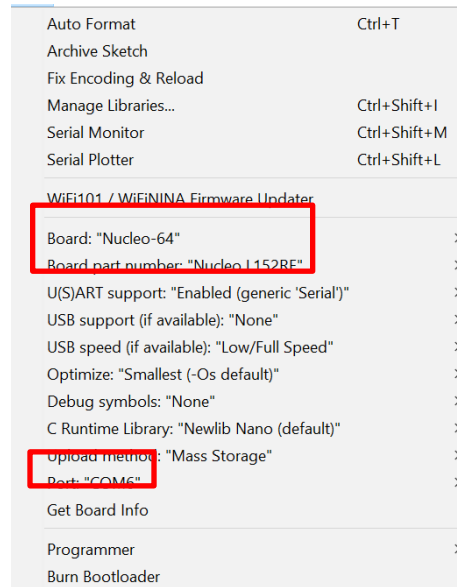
Auto Format	Ctrl+T
Archive Sketch
Fix Encoding & Reload
Manage Libraries...	Ctrl+Shift+I
Serial Monitor	Ctrl+Shift+M
Serial Plotter	Ctrl+Shift+L

WiFi101 / WiFiNINA Firmware Updater

Board: "Nucleo-64"
Board part number: "Nucleo L152RE"
U(S)ART support: "Enabled (generic 'Serial')"
USB support (if available): "None"
USB speed (if available): "Low/Full Speed"
Optimize: "Smallest (-Os default)"
Debug symbols: "None"
C Runtime Library: "Newlib Nano (default)"
Upload method: "Mass Storage"
Port: "COM6"
Get Board Info

Programmer
Burn Bootloader